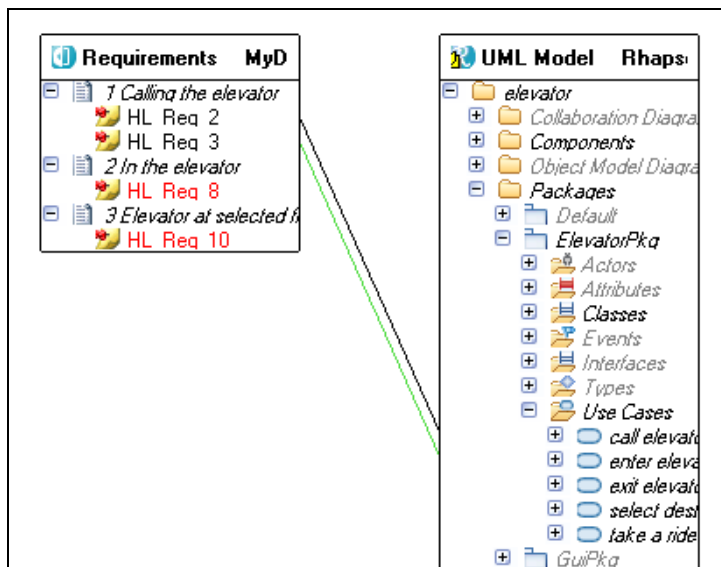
Requirements MyD

1 Calling the elevator
HL Req 2
HL Req 3
2 In the elevator
HL Req 8
3 Elevator at selected f
HL Req 10

UML Model Rhaps

elevator
Collaboration Diagra
Components
Object Model Diagra
Packages
Default
ElevatorPkg
Actors
Attributes
Classes
Events
Interfaces
Types
Use Cases
call elevato
enter eleva
exit elevato
select dest
take a ride
GuiPkg